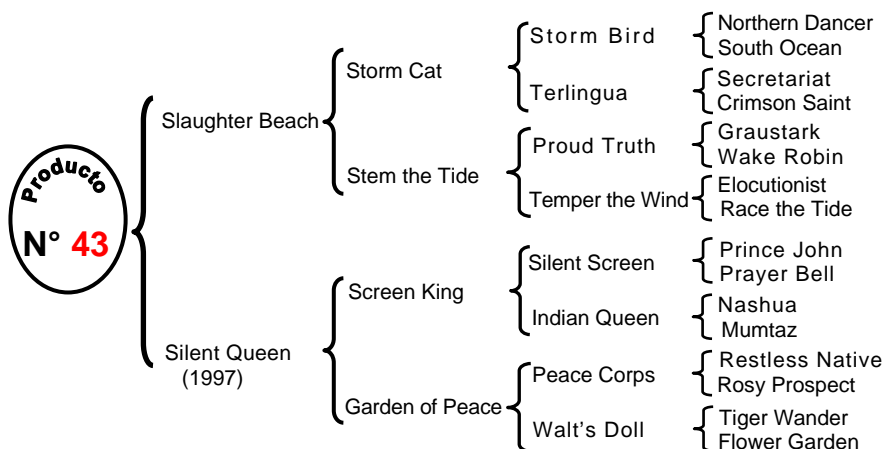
Producto

N° 43

Slaughter Beach

Storm Cat

Storm Bird

Northern Dancer
South Ocean

Terlingua

Secretariat
Crimson Saint

Stem the Tide

Proud Truth

Graustark
Wake Robin

Temper the Wind

Elocutionist
Race the Tide

Silent Queen
(1997)

Screen King

Silent Screen

Prince John
Prayer Bell

Indian Queen

Nashua
Mumtaz

Garden of Peace

Peace Corps

Restless Native
Rosy Prospect

Walt's Doll

Tiger Wander
Flower Garden